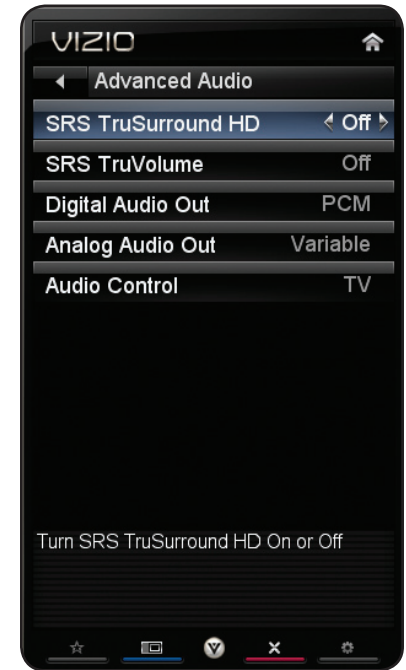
VIZIO

Advanced Audio

| | |
|---|---|
| SRS TruSurround HD | Off |
| SRS TruVolume | Off |
| Digital Audio Out | PCM |
| Analog Audio Out | Variable |
| Audio Control | TV |

Turn SRS TruSurround HD On or Off